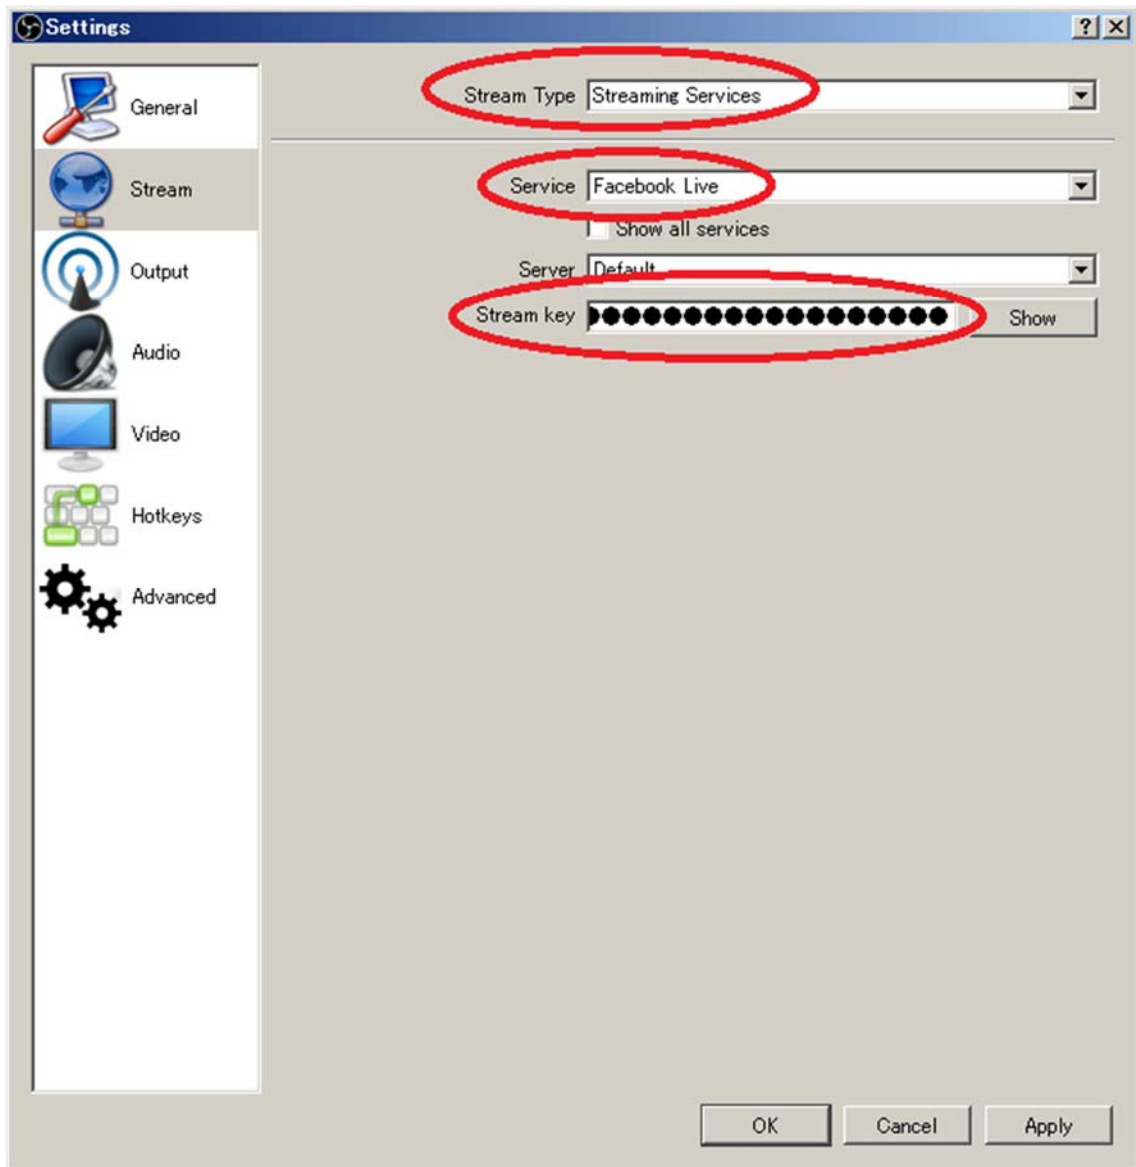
Settings
? X

General
Stream
Output
Audio
Video
Hotkeys
Advanced

Stream Type Streaming Services
Service Facebook Live
Show all services
Server Default
Stream key ●●●●●●●●●●●●●●●●●●● Show

OK Cancel Apply